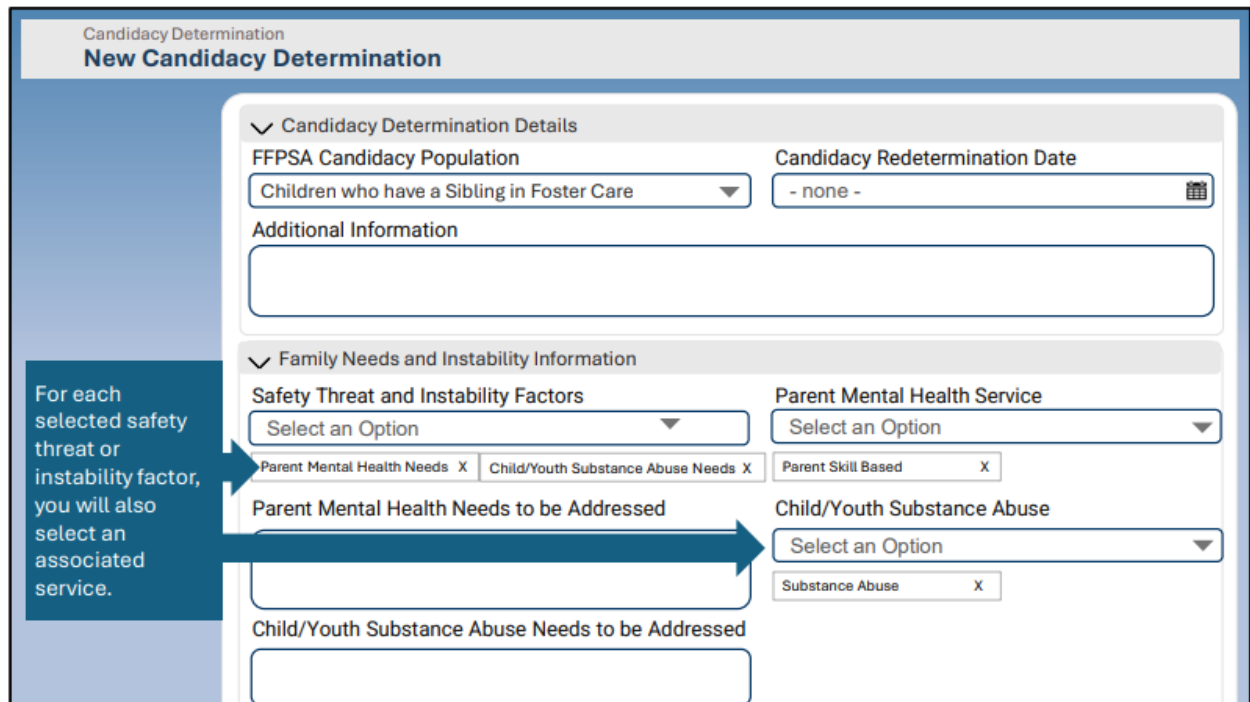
Candidacy Determination
New Candidacy Determination

Candidacy Determination Details

FFPSA Candidacy Population
Children who have a Sibling in Foster Care

Candidacy Redetermination Date
- none -

Additional Information

Family Needs and Instability Information

For each selected safety threat or instability factor, you will also select an associated service.

Safety Threat and Instability Factors
Select an Option
Parent Mental Health Needs X
Child/Youth Substance Abuse Needs X

Parent Mental Health Service
Select an Option
Parent Skill Based X

Parent Mental Health Needs to be Addressed

Child/Youth Substance Abuse
Select an Option
Substance Abuse X

Child/Youth Substance Abuse Needs to be Addressed